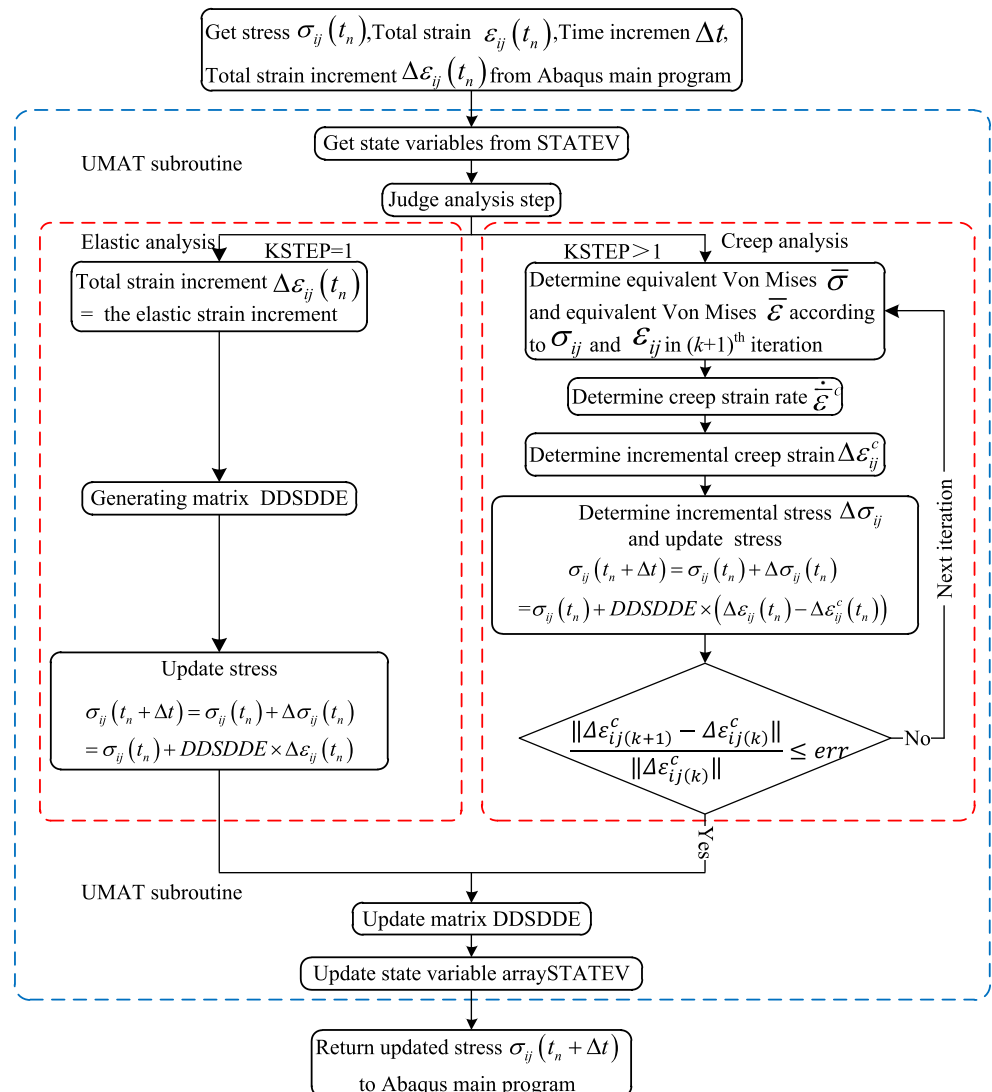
Get stress $\sigma_{ij}(t_n)$,Total strain $\varepsilon_{ij}(t_n)$,Time incremen $\Delta t$, Total strain increment $\Delta\varepsilon_{ij}(t_n)$ from Abaqus main program

Get state variables from STATEV

UMAT subroutine

Judge analysis step

Elastic analysis

KSTEP=1

Total strain increment $\Delta\varepsilon_{ij}(t_n)$ = the elastic strain increment

Generating matrix DDSDDE

Update stress

$\sigma_{ij}(t_n+\Delta t)=\sigma_{ij}(t_n)+\Delta\sigma_{ij}(t_n)$
$=\sigma_{ij}(t_n)+DDSDDE\times\Delta\varepsilon_{ij}(t_n)$

KSTEP＞1

Creep analysis

Determine equivalent Von Mises $\bar{\sigma}$ and equivalent Von Mises $\bar{\varepsilon}$ according to $\sigma_{ij}$ and $\varepsilon_{ij}$ in $(k+1)^{\text{th}}$ iteration

Determine creep strain rate $\dot{\bar{\varepsilon}}^c$

Determine incremental creep strain $\Delta\varepsilon_{ij}^c$

Determine incremental stress $\Delta\sigma_{ij}$ and update stress

$\sigma_{ij}(t_n+\Delta t)=\sigma_{ij}(t_n)+\Delta\sigma_{ij}(t_n)$
$=\sigma_{ij}(t_n)+DDSDDE\times\left(\Delta\varepsilon_{ij}(t_n)-\Delta\varepsilon_{ij}^c(t_n)\right)$

Next iteration

$\frac{\|\Delta\varepsilon_{ij(k+1)}^c-\Delta\varepsilon_{ij(k)}^c\|}{\|\Delta\varepsilon_{ij(k)}^c\|}\leq err$

No

Yes

UMAT subroutine

Update matrix DDSDDE

Update state variable arraySTATEV

Return updated stress $\sigma_{ij}(t_n+\Delta t)$ to Abaqus main program